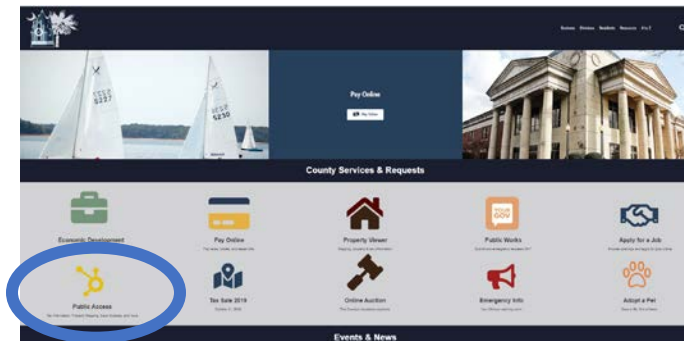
Pay Online

County Services & Requests

Economic Development

Pay Online

Property Viewer

Public Works

Apply for a Job

Public Access

Tax Sale 2019

Online Auction

Emergency Info

Adopt a Pet

Events & News